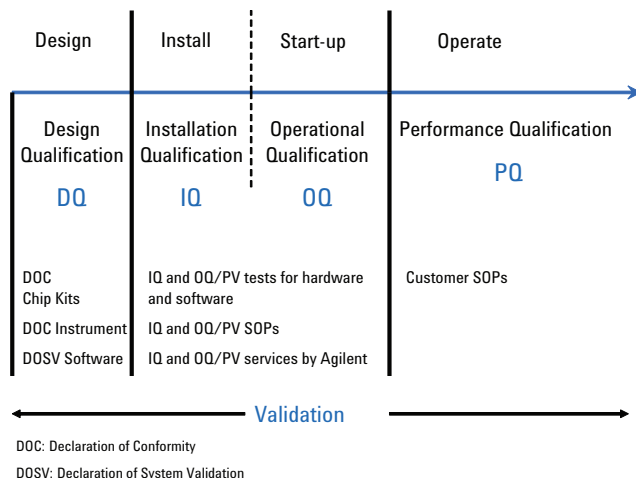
Design | Install | Start-up | Operate

| Design Qualification | Installation Qualification | Operational Qualification | Performance Qualification |
|---|---|---|---|
| DQ | IQ | OQ | PQ |
| DOC Chip Kits | IQ and OQ/PV tests for hardware and software | | Customer SOPs |
| DOC Instrument | IQ and OQ/PV SOPs | | |
| DOSV Software | IQ and OQ/PV services by Agilent | | |

Validation

DOC: Declaration of Conformity

DOSV: Declaration of System Validation